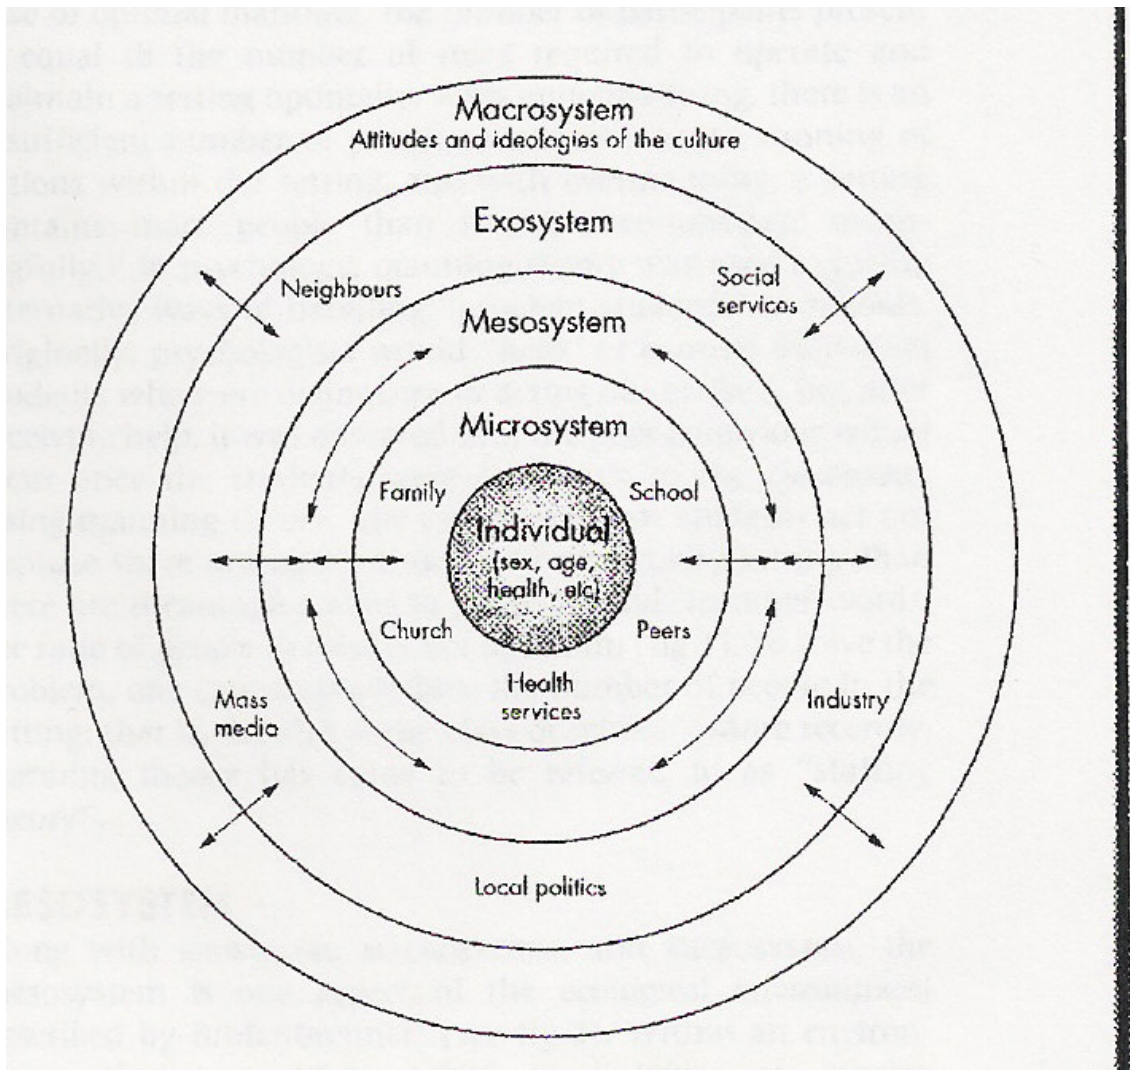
Macrosystem
Attitudes and ideologies of the culture

Exosystem

Neighbours

Social services

Mesosystem

Microsystem

Family

School

Individual
(sex, age, health, etc)

Church

Peers

Health services

Mass media

Industry

Local politics